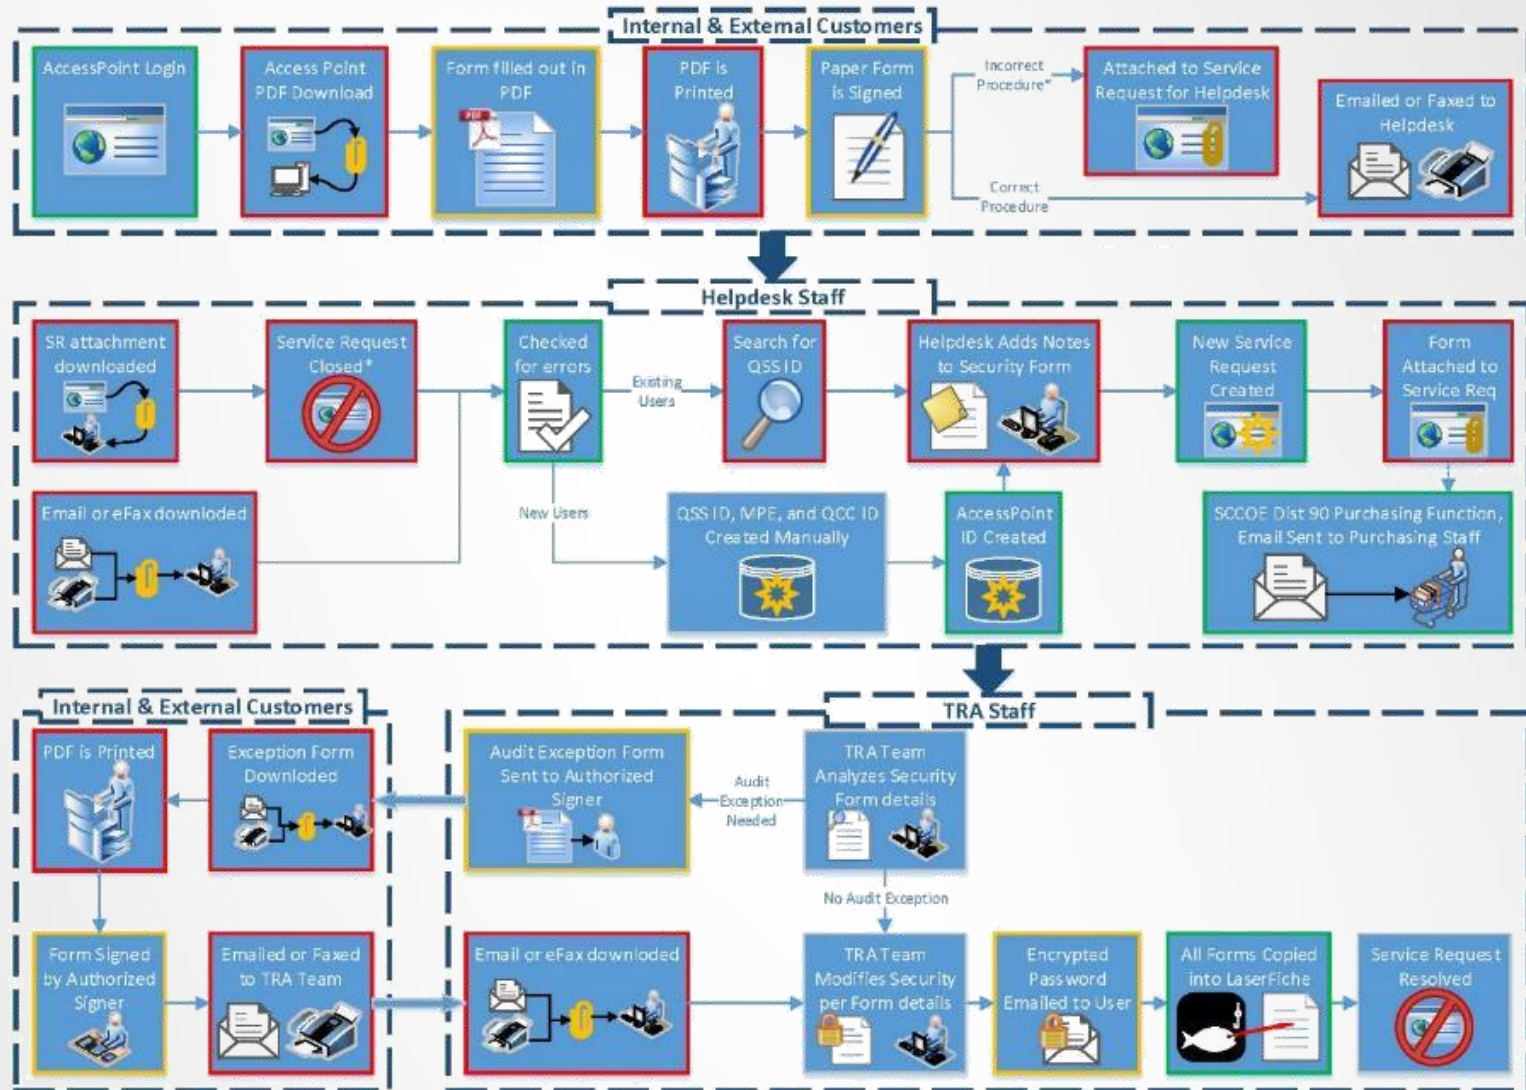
Internal & External Customers

AccessPoint Login

Access Point PDF Download

Form filled out in PDF

PDF is Printed

Paper Form is Signed

Incorrect Procedure*

Attached to Service Request for Helpdesk

Correct Procedure

Emailed or Faxed to Helpdesk

Helpdesk Staff

SR attachment downloaded

Service Request Closed*

Checked for errors

Existing Users

Search for QSS ID

Helpdesk Adds Notes to Security Form

New Service Request Created

Form Attached to Service Req

Email or eFax downloaded

New Users

QSS ID, MPE, and QCC ID Created Manually

AccessPoint ID Created

SCCOE Dist 90 Purchasing Function, Email Sent to Purchasing Staff

Internal & External Customers

TRA Staff

PDF is Printed

Exception Form Downloaded

Audit Exception Form Sent to Authorized Signer

Audit Exception Needed

TRA Team Analyzes Security Form details

No Audit Exception

Form Signed by Authorized Signer

Emailed or Faxed to TRA Team

Email or eFax downloaded

TRA Team Modifies Security per Form details

Encrypted Password Emailed to User

All Forms Copied into LaserFiche

Service Request Resolved